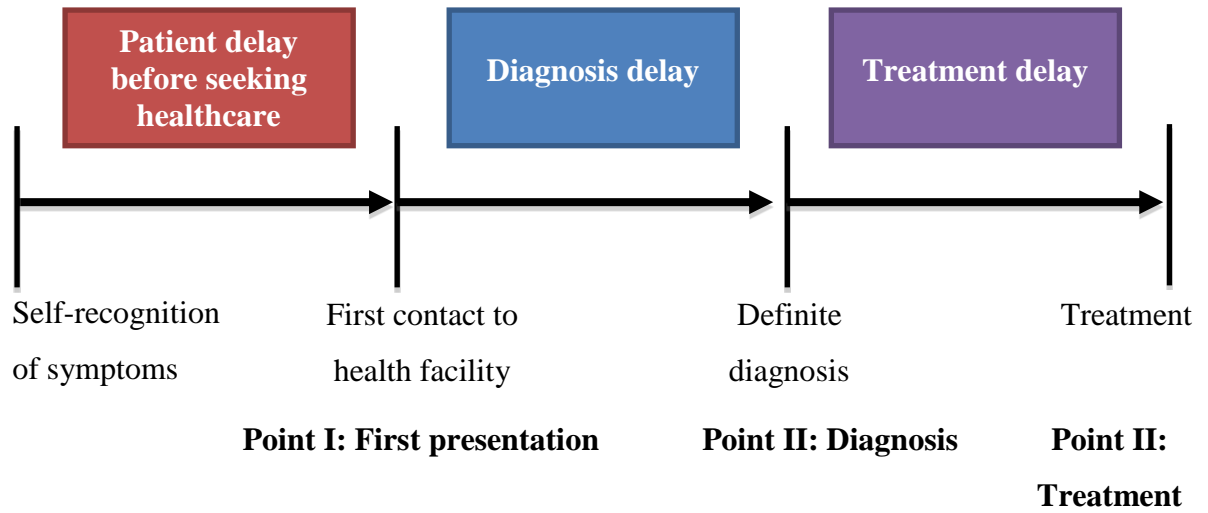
Patient delay before seeking healthcare

Diagnosis delay

Treatment delay

Self-recognition of symptoms

First contact to health facility

Definite diagnosis

Treatment

Point I: First presentation

Point II: Diagnosis

Point II: Treatment